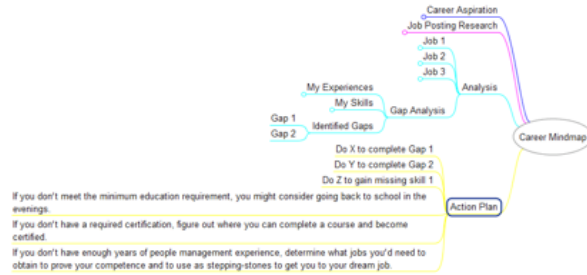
Career Aspiration

Job Posting Research

Job 1

Job 2

Job 3

Analysis

My Experiences

My Skills

Gap Analysis

Gap 1

Gap 2

Identified Gaps

Career Mindmap

Do X to complete Gap 1

Do Y to complete Gap 2

Do Z to gain missing skill 1

If you don't meet the minimum education requirement, you might consider going back to school in the evenings.

Action Plan

If you don't have a required certification, figure out where you can complete a course and become certified.

If you don't have enough years of people management experience, determine what jobs you'd need to obtain to prove your competence and to use as stepping-stones to get you to your dream job.